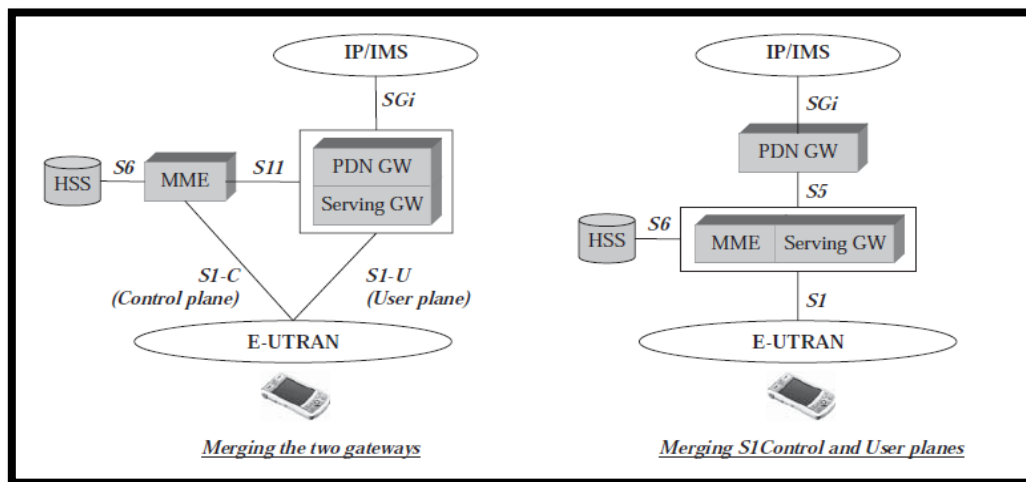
IP/IMS

SGi

HSS

S6

MME

S11

PDN GW

Serving GW

S1-C
(Control plane)

S1-U
(User plane)

E-UTRAN

Merging the two gateways

IP/IMS

SGi

PDN GW

S5

HSS

S6

MME

Serving GW

S1

E-UTRAN

Merging S1Control and User planes